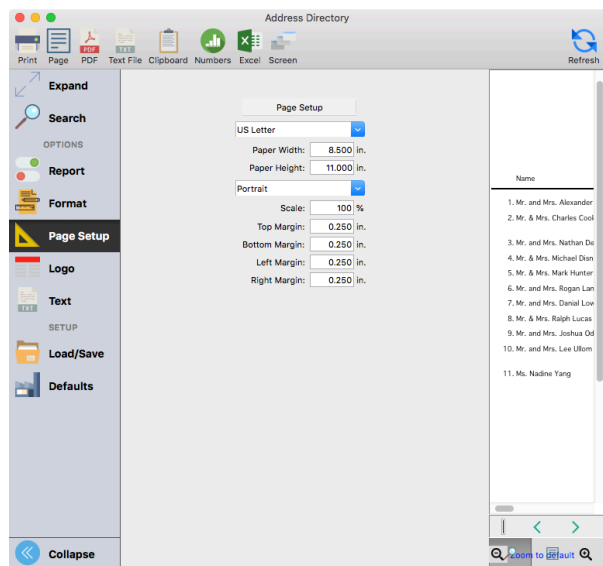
Address Directory

Print Page PDF Text File Clipboard Numbers Excel Screen

Refresh

Expand

Search

OPTIONS

Report

Format

Page Setup

Logo

Text

SETUP

Load/Save

Defaults

Collapse

Page Setup

US Letter

Paper Width: 8.500 in.

Paper Height: 11.000 in.

Portrait

Scale: 100 %

Top Margin: 0.250 in.

Bottom Margin: 0.250 in.

Left Margin: 0.250 in.

Right Margin: 0.250 in.

Name

1. Mr. and Mrs. Alexander
2. Mr. & Mrs. Charles Cool
3. Mr. and Mrs. Nathan De
4. Mr. & Mrs. Michael Disn
5. Mr. & Mrs. Mark Hunter
6. Mr. & Mrs. Rogan Lan
7. Mr. and Mrs. Danial Low
8. Mr. & Mrs. Ralph Lucas
9. Mr. and Mrs. Joshua Od
10. Mr. and Mrs. Lee Ullom
11. Ms. Nadine Yang

Zoom to default